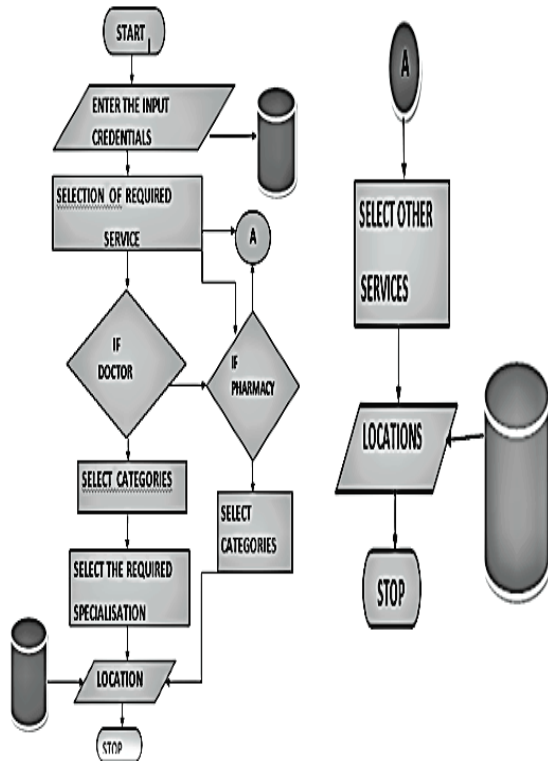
START

ENTER THE INPUT CREDENTIALS

SELECTION OF REQUIRED SERVICE

A

IF DOCTOR

IF PHARMACY

SELECT CATEGORIES

SELECT CATEGORIES

SELECT THE REQUIRED SPECIALISATION

LOCATION

STOP

A

SELECT OTHER SERVICES

LOCATIONS

STOP